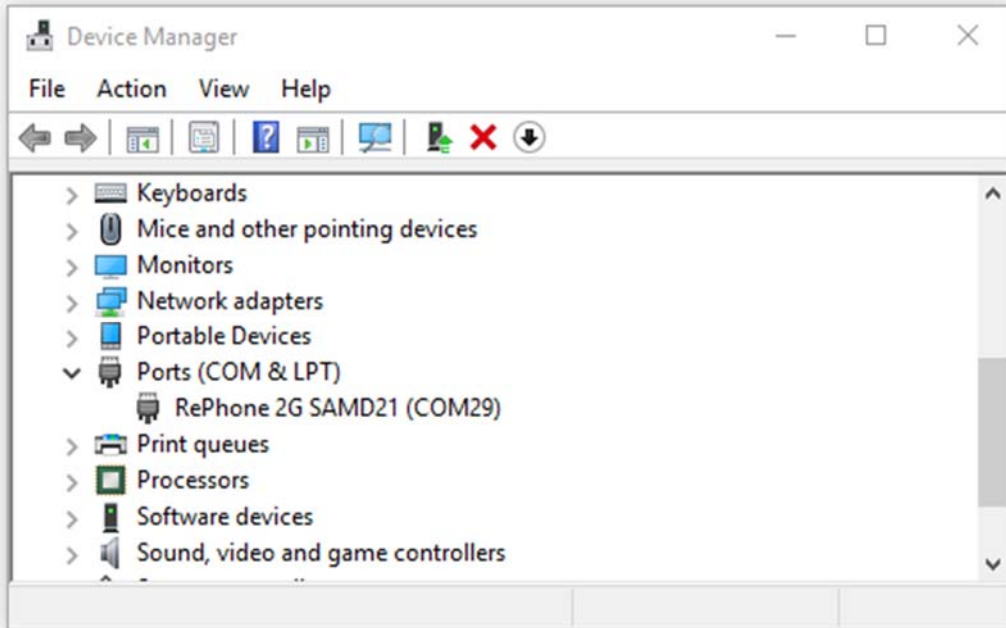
Device Manager

File Action View Help

Keyboards
Mice and other pointing devices
Monitors
Network adapters
Portable Devices
Ports (COM & LPT)
RePhone 2G SAMD21 (COM29)
Print queues
Processors
Software devices
Sound, video and game controllers
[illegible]